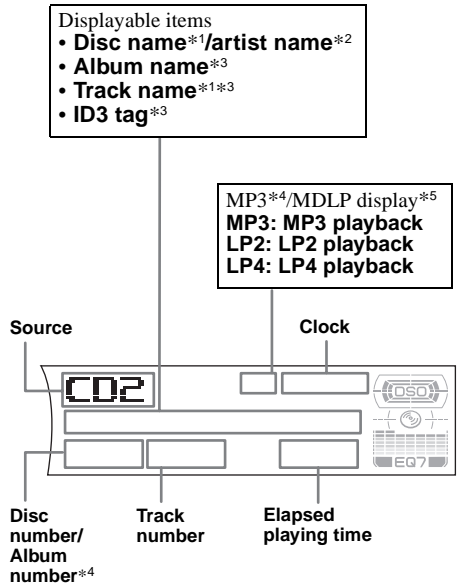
Displayable items
• **Disc name**$*^1$**/artist name**$*^2$
• **Album name**$*^3$
• **Track name**$*^{1}*^{3}$
• **ID3 tag**$*^3$

MP3$*^4$/MDLP display$*^5$
**MP3: MP3 playback**
**LP2: LP2 playback**
**LP4: LP4 playback**

**Source**

**Clock**

CD2

DSO

EQ7

**Disc number/ Album number**$*^4$

**Track number**

**Elapsed playing time**